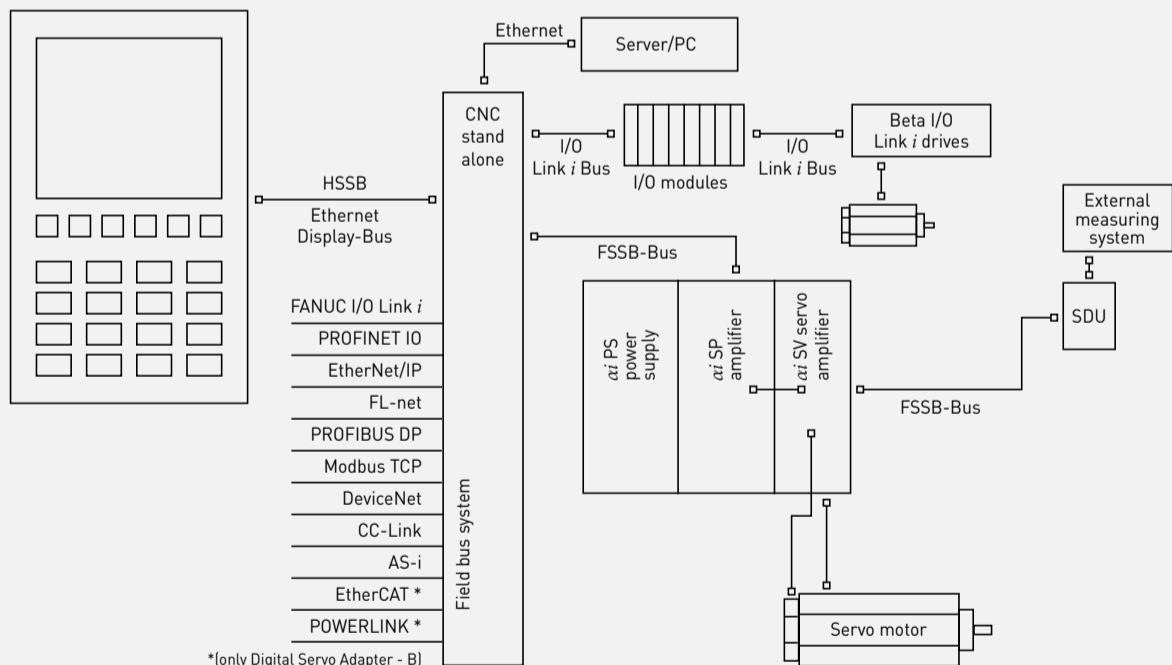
Ethernet

Server/PC

CNC stand alone

I/O Link $i$ Bus

I/O modules

I/O Link $i$ Bus

Beta I/O Link $i$ drives

HSSB

Ethernet Display-Bus

FSSB-Bus

External measuring system

SDU

$\alpha i$ PS power supply

$\alpha i$ SP amplifier

$\alpha i$ SV servo amplifier

FSSB-Bus

FANUC I/O Link $i$

PROFINET IO

EtherNet/IP

FL-net

PROFIBUS DP

Modbus TCP

DeviceNet

CC-Link

AS-i

EtherCAT *

POWERLINK *

Field bus system

Servo motor

*(only Digital Servo Adapter - B)